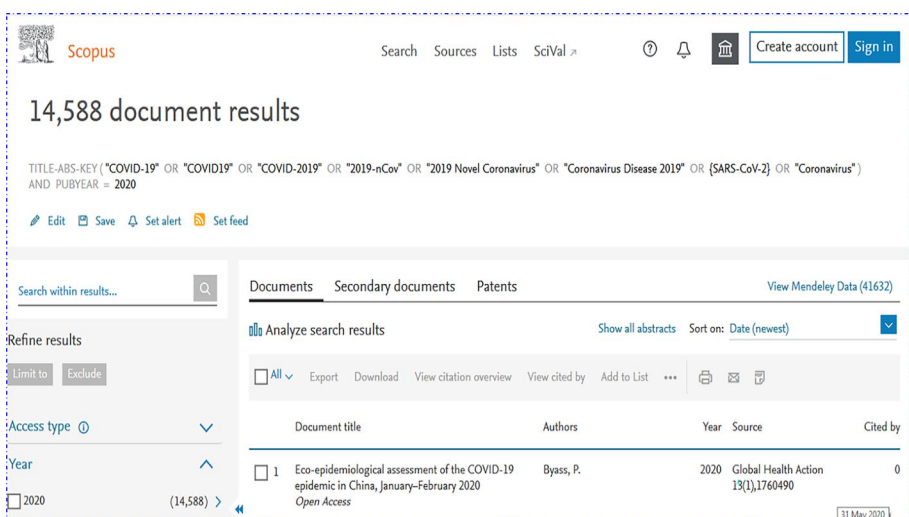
Scopus

Search Sources Lists SciVal ↗

Create account Sign in

14,588 document results

TITLE-ABS-KEY ( "COVID-19" OR "COVID19" OR "COVID-2019" OR "2019-nCov" OR "2019 Novel Coronavirus" OR "Coronavirus Disease 2019" OR {SARS-CoV-2} OR "Coronavirus" ) AND PUBYEAR = 2020

Edit Save Set alert Set feed

Search within results...

Refine results

Limit to Exclude

Access type

Year

2020 (14,588)

Documents Secondary documents Patents

View Mendeley Data (41632)

Analyze search results

Show all abstracts Sort on: Date (newest)

All Export Download View citation overview View cited by Add to List •••

| | Document title | Authors | Year | Source | Cited by |
|---|---|---|---|---|---|
| 1 | Eco-epidemiological assessment of the COVID-19 epidemic in China, January–February 2020 Open Access | Byass, P. | 2020 | Global Health Action 13(1),1760490 | 0 |

31 May 2020